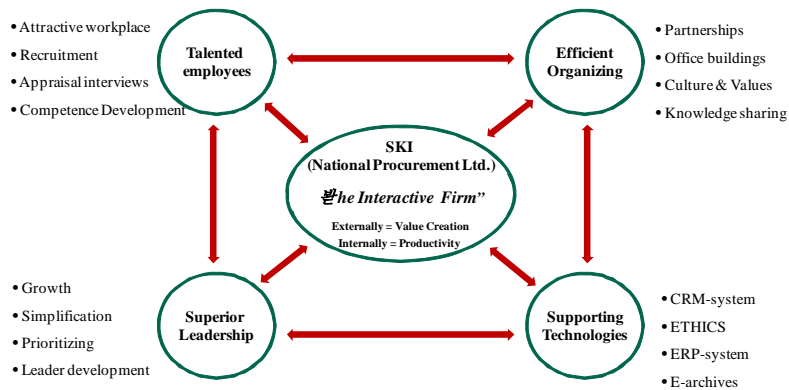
• Attractive workplace
• Recruitment
• Appraisal interviews
• Competence Development

Talented employees

Efficient Organizing

• Partnerships
• Office buildings
• Culture & Values
• Knowledge sharing

SKI
(National Procurement Ltd.)
뱓he Interactive Firm”
Externally = Value Creation
Internally = Productivity

• Growth
• Simplification
• Prioritizing
• Leader development

Superior Leadership

Supporting Technologies

• CRM-system
• ETHICS
• ERP-system
• E-archives